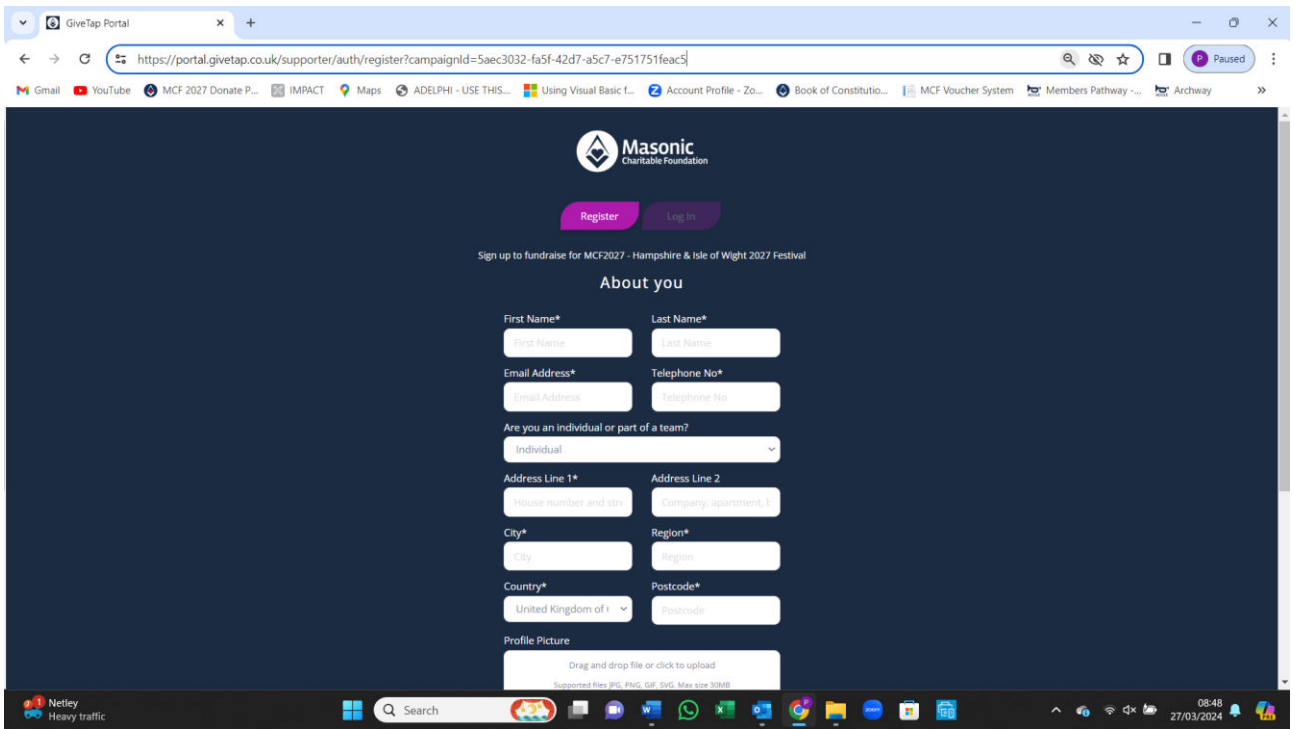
GiveTap Portal ×
+

https://portal.givetap.co.uk/supporter/auth/register?campaignId=5aec3032-fa5f-42d7-a5c7-e751751feac5

P Paused

Gmail YouTube MCF 2027 Donate P... IMPACT Maps ADELPHI - USE THIS... Using Visual Basic f... Account Profile - Zo... Book of Constitutio... MCF Voucher System Members Pathway -... Archway »

Masonic
Charitable Foundation

Register Log In

Sign up to fundraise for MCF2027 - Hampshire & Isle of Wight 2027 Festival

About you

First Name*
First Name

Last Name*
Last Name

Email Address*
Email Address

Telephone No*
Telephone No

Are you an individual or part of a team?
Individual

Address Line 1*
House number and stre

Address Line 2
Company, apartment, b

City*
City

Region*
Region

Country*
United Kingdom of

Postcode*
Postcode

Profile Picture
Drag and drop file or click to upload
Supported files JPG, PNG, GIF, SVG. Max size 30MB

1 Netley
Heavy traffic

Search

08:48
27/03/2024